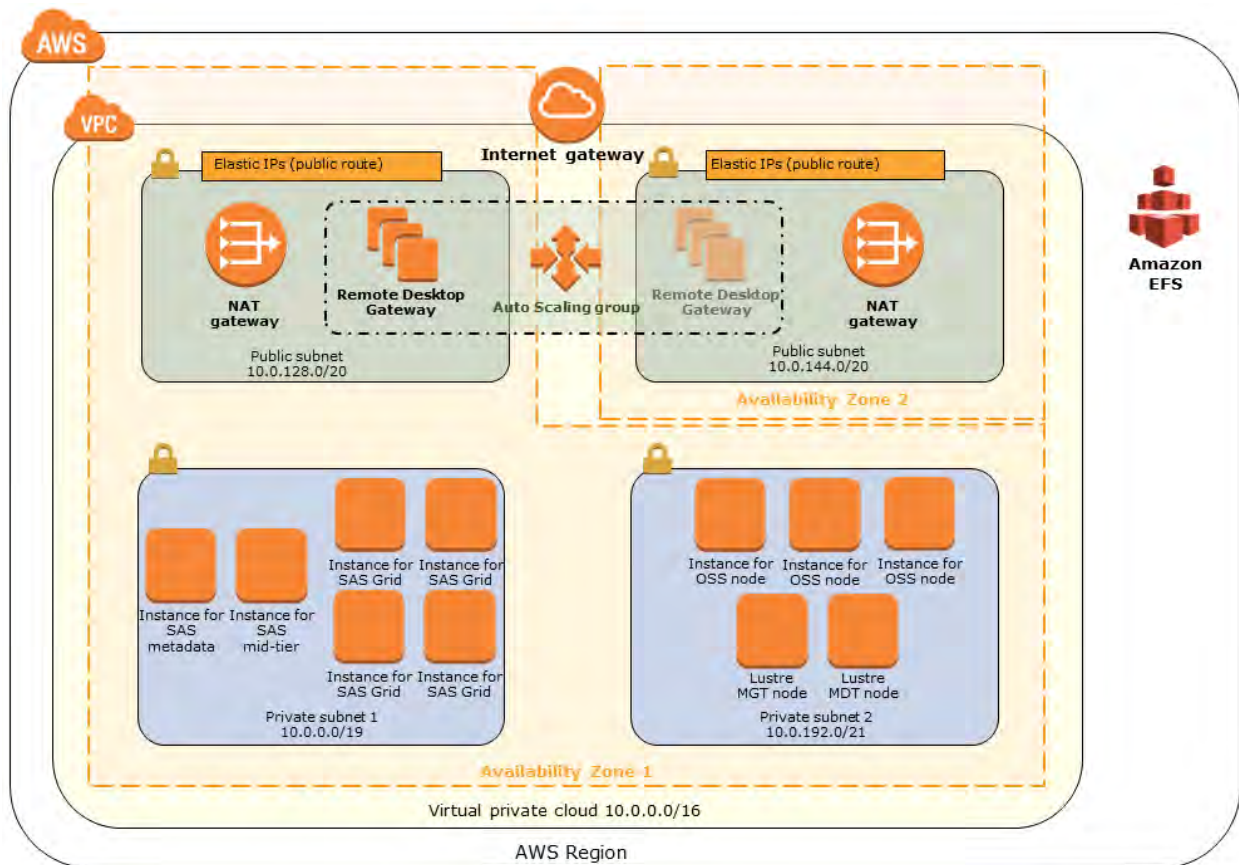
AWS

VPC

Internet gateway

Elastic IPs (public route)

Elastic IPs (public route)

NAT gateway

Remote Desktop Gateway

Auto Scaling group

Remote Desktop Gateway

NAT gateway

Amazon EFS

Public subnet
10.0.128.0/20

Public subnet
10.0.144.0/20

Availability Zone 2

Instance for SAS metadata

Instance for SAS mid-tier

Instance for SAS Grid

Instance for SAS Grid

Instance for SAS Grid

Instance for SAS Grid

Private subnet 1
10.0.0.0/19

Instance for OSS node

Instance for OSS node

Instance for OSS node

Lustre MGT node

Lustre MDT node

Private subnet 2
10.0.192.0/21

Availability Zone 1

Virtual private cloud 10.0.0.0/16

AWS Region